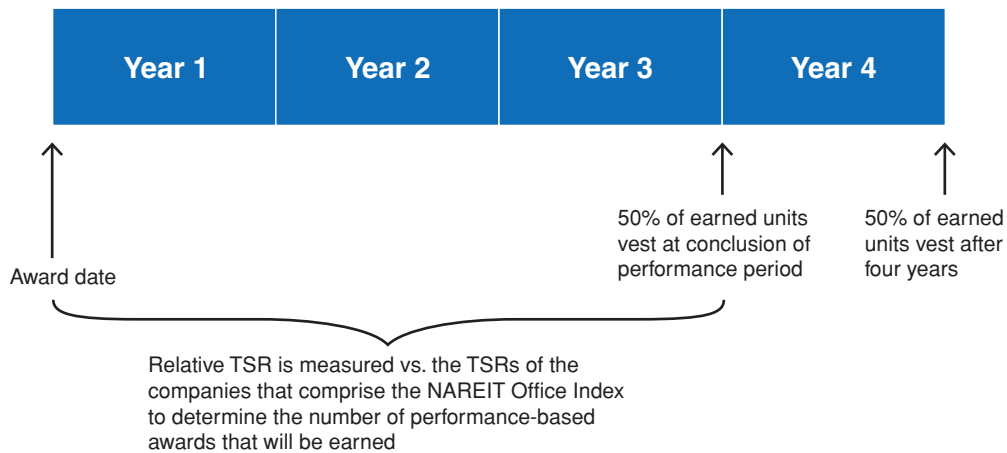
Year 1
Year 2
Year 3
Year 4

50% of earned units vest at conclusion of performance period

50% of earned units vest after four years

Award date

Relative TSR is measured vs. the TSRs of the companies that comprise the NAREIT Office Index to determine the number of performance-based awards that will be earned